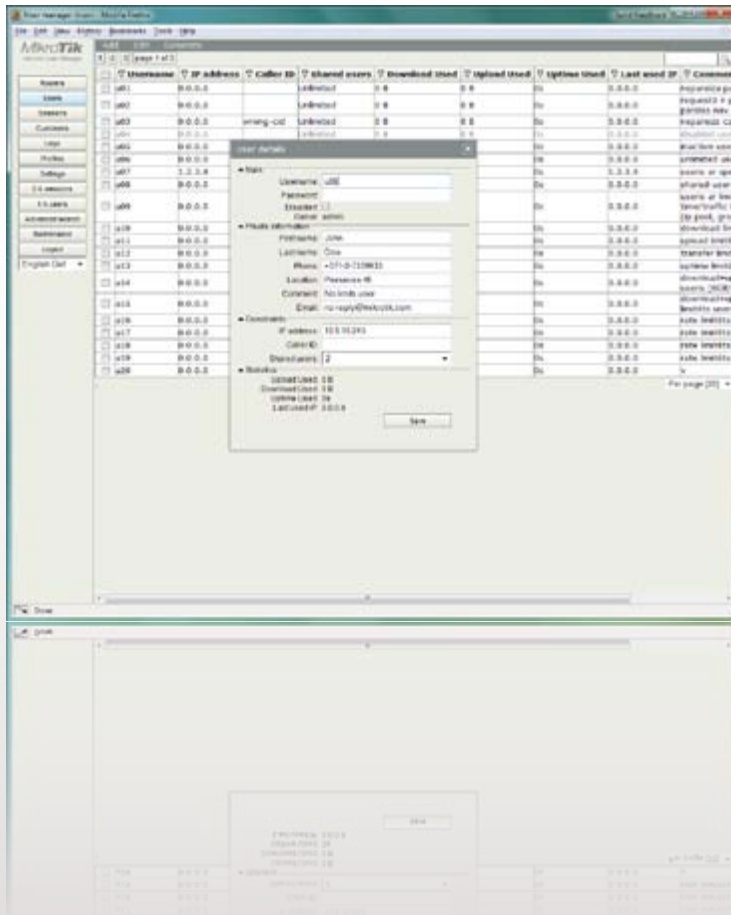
File Edit View History Bookmarks Tools Help

MikroTik

Routers
Users
Sessions
Customers
Logs
Profiles
Settings
CA sessions
CA users
Administrators
Maintenance
Logout
English (En)

page 1 of 3

| | Username | IP address | Caller ID | Shared users | Download Used | Upload Used | Uptime Used | Last used IP | Comment |
|---|---|---|---|---|---|---|---|---|---|
| | u01 | 0.0.0.0 | | unlimited | 0 B | 0 B | 0s | 0.0.0.0 | |
| | u02 | 0.0.0.0 | | unlimited | 0 B | 0 B | 0s | 0.0.0.0 | |
| | u03 | 0.0.0.0 | wrong-cid | unlimited | 0 B | 0 B | 0s | 0.0.0.0 | |
| | u04 | 0.0.0.0 | | unlimited | 0 B | 0 B | 0s | 0.0.0.0 | |
| | u05 | 0.0.0.0 | | | | | 0s | 0.0.0.0 | |
| | u06 | 0.0.0.0 | | | | | 0s | 0.0.0.0 | |
| | u07 | 1.2.3.4 | | | | | 0s | 1.2.3.4 | |
| | u08 | 0.0.0.0 | | | | | 0s | 0.0.0.0 | |
| | u09 | 0.0.0.0 | | | | | 0s | 0.0.0.0 | |
| | u10 | 0.0.0.0 | | | | | 0s | 0.0.0.0 | |
| | u11 | 0.0.0.0 | | | | | 0s | 0.0.0.0 | |
| | u12 | 0.0.0.0 | | | | | 0s | 0.0.0.0 | |
| | u13 | 0.0.0.0 | | | | | 0s | 0.0.0.0 | |
| | u14 | 0.0.0.0 | | | | | 0s | 0.0.0.0 | |
| | u15 | 0.0.0.0 | | | | | 0s | 0.0.0.0 | |
| | u16 | 0.0.0.0 | | | | | 0s | 0.0.0.0 | |
| | u17 | 0.0.0.0 | | | | | 0s | 0.0.0.0 | |
| | u18 | 0.0.0.0 | | | | | 0s | 0.0.0.0 | |
| | u19 | 0.0.0.0 | | | | | 0s | 0.0.0.0 | |
| | u20 | 0.0.0.0 | | | | | 0s | 0.0.0.0 | |

User details

Main
Username: u06
Password:
Disabled:
Owner: admin

Private information
First name: John
Last name: Doe
Phone: +371-2-7338633
Location: Planet 1
Comment: No limits user
Email: no-reply@mikrotik.com

Constraints
IP address: 10.5.10.245
Caller ID:
Shared users: 2

Statistics
Upload Used: 0 B
Download Used: 0 B
Uptime Used: 0s
Last used IP: 0.0.0.0

Save

Per page [20]

Done